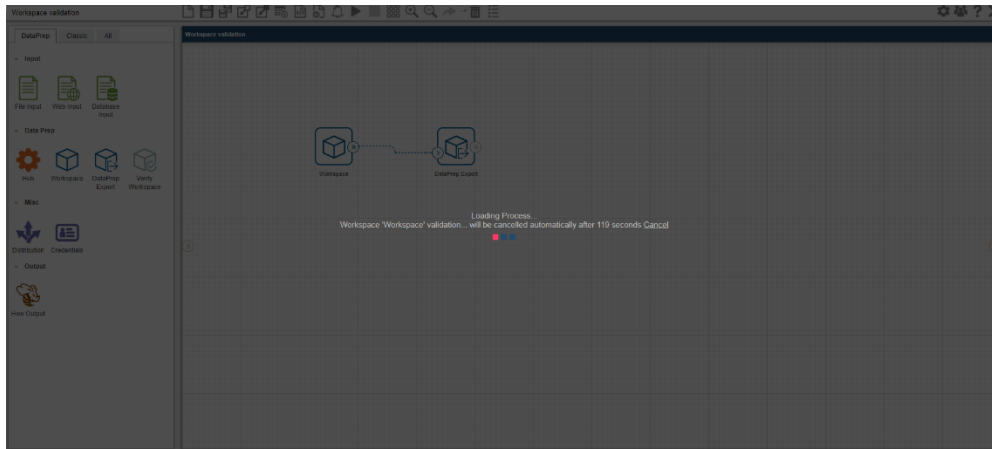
Workspace validation

DataPrep Classic All

Input

File Input Web Input Database Input

Data Prep

Hub Workspace DataPrep Export Verify Workspace

Misc

Distribution Credentials

Output

Hive Output

Workspace validation

Workspace

DataPrep Export

Loading Process...
Workspace 'Workspace' validation... will be cancelled automatically after 119 seconds Cancel